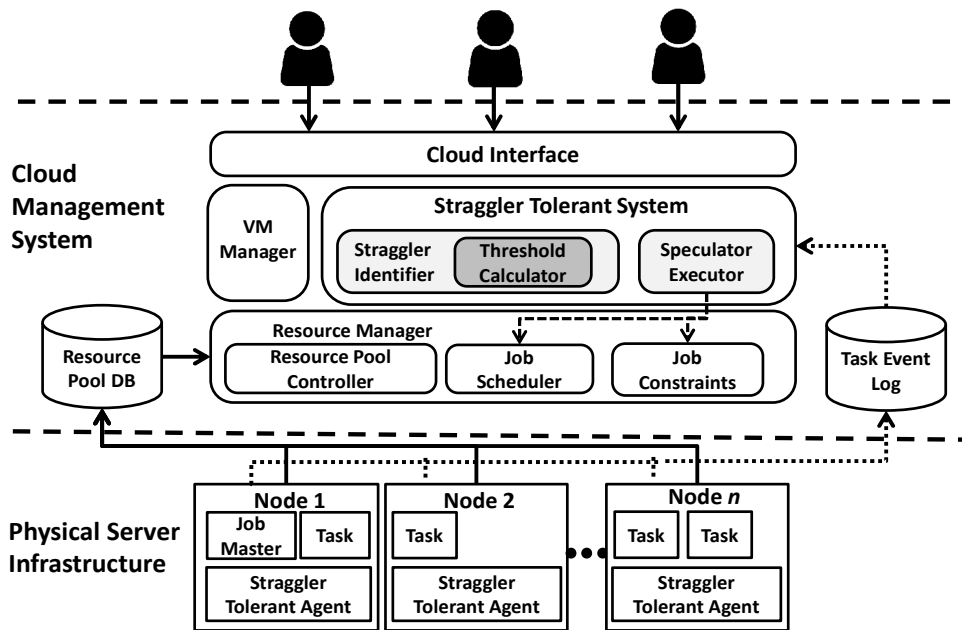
Cloud Interface

Cloud Management System

VM Manager

Straggler Tolerant System

Straggler Identifier

Threshold Calculator

Speculator Executor

Resource Manager

Resource Pool DB

Resource Pool Controller

Job Scheduler

Job Constraints

Task Event Log

Node 1

Job Master

Task

Straggler Tolerant Agent

Node 2

Task

Straggler Tolerant Agent

Node $n$

Task

Task

Straggler Tolerant Agent

Physical Server Infrastructure